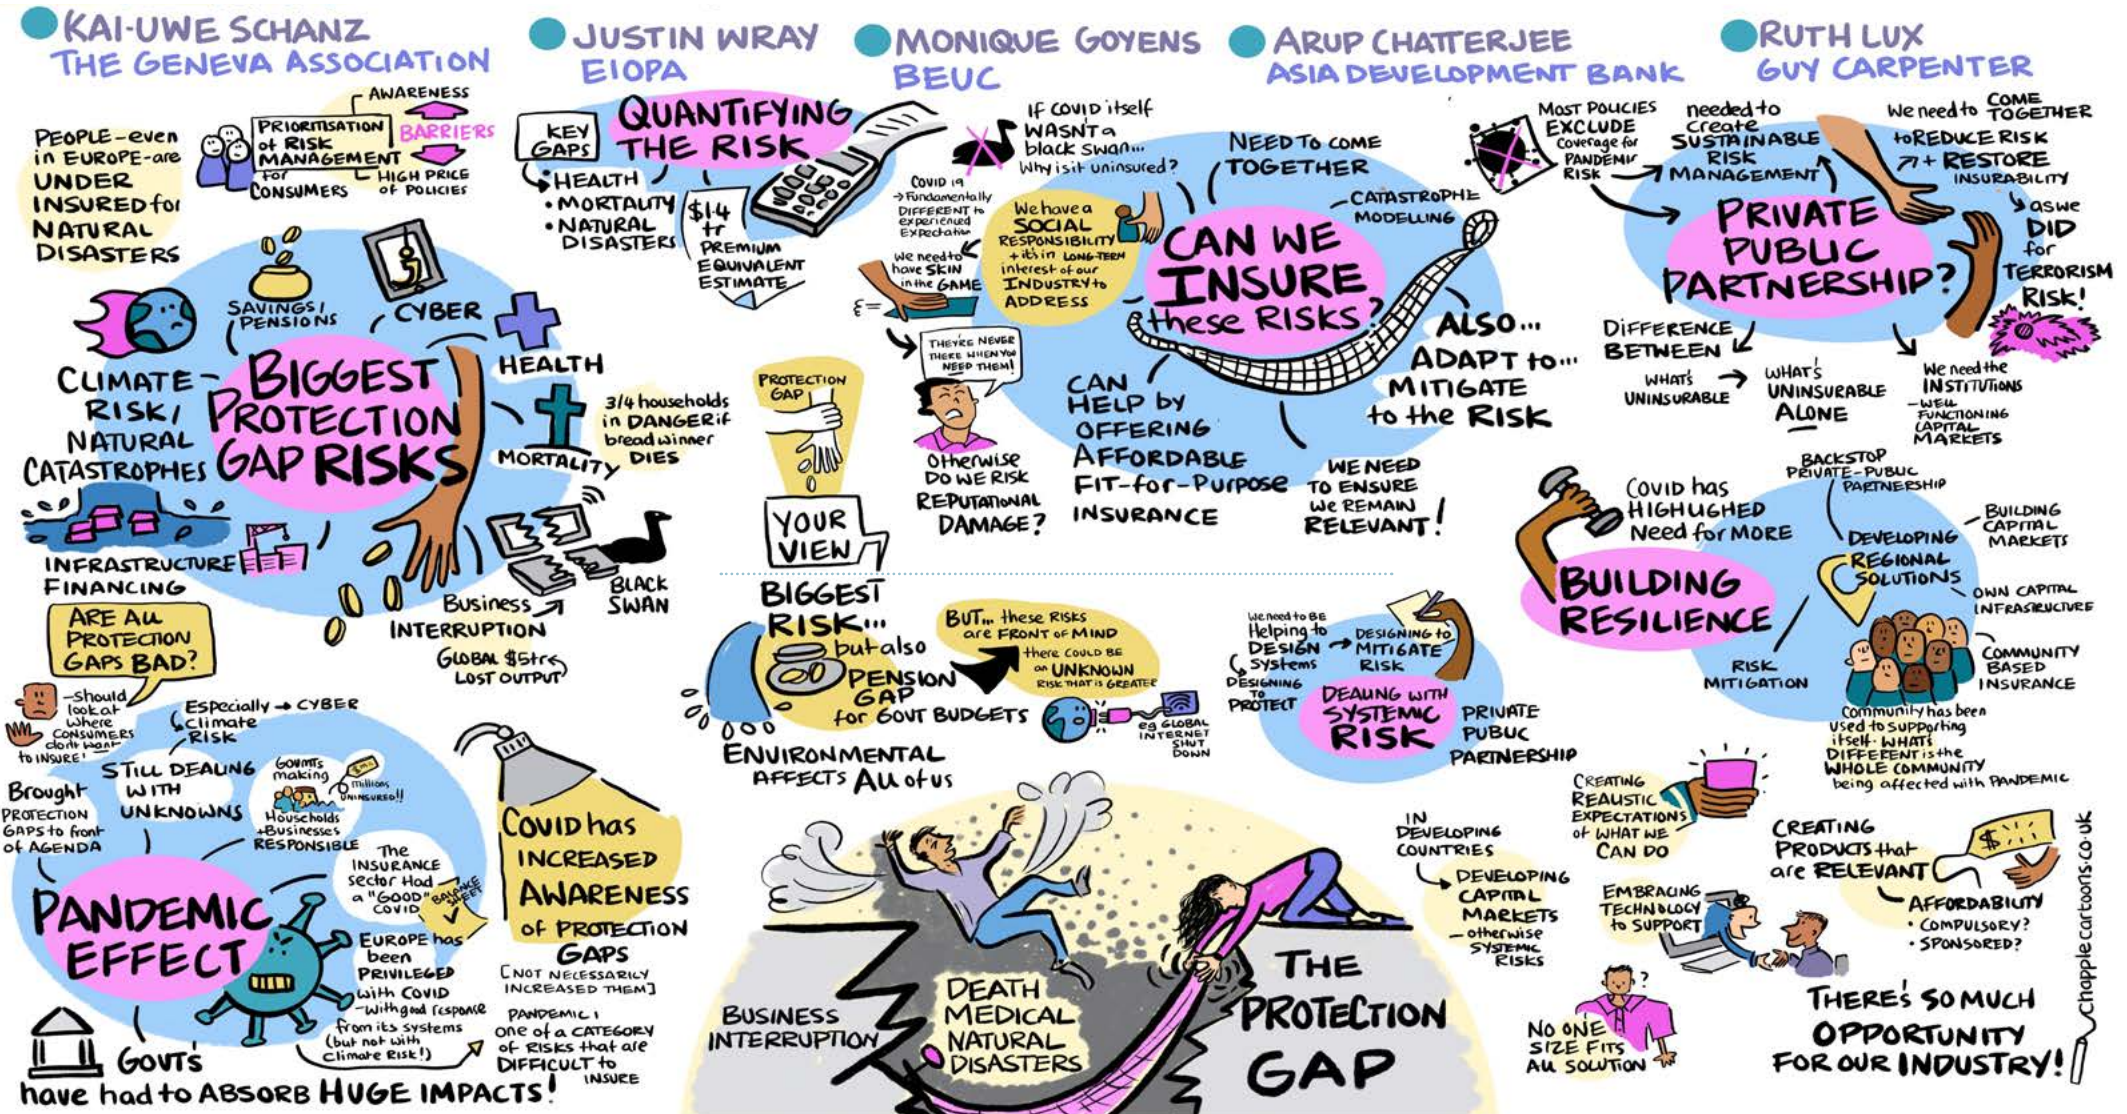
KAI-UWE SCHANZ
THE GENEVA ASSOCIATION

JUSTIN WRAY
EIOPA

MONIQUE GOYENS
BEUC

ARUP CHATTERJEE
ASIA DEVELOPMENT BANK

RUTH LUX
GUY CARPENTER

PEOPLE - even in EUROPE - are UNDER INSURED for NATURAL DISASTERS

PRIORITISATION of RISK MANAGEMENT for CONSUMERS

AWARENESS
BARRIERS
HIGH PRICE of POLICIES

SAVINGS / PENSIONS
CYBER
HEALTH
CLIMATE RISK / NATURAL CATASTROPHES
BIGGEST PROTECTION GAP RISKS
MORTALITY
3/4 households in DANGER if bread winner DIES
INFRASTRUCTURE FINANCING
Business INTERRUPTION
GLOBAL $5trn LOST OUTPUT
BLACK SWAN

ARE ALL PROTECTION GAPS BAD?
- Should look at where consumers don't want to insure!

Especially → CYBER
climate RISK
STILL DEALING WITH UNKNOWNS
Govts making
millions uninsured!!
Households + Businesses RESPONSIBLE
Brought PROTECTION GAPS to front of AGENDA
The INSURANCE sector had a "GOOD" COVID
BALANCE SHEET
PANDEMIC EFFECT
EUROPE has been PRIVILEGED with COVID - with good response from its systems (but not with Climate Risk!)
GOVTS have had to ABSORB HUGE IMPACTS!

KEY GAPS
QUANTIFYING THE RISK
• HEALTH
• MORTALITY
• NATURAL DISASTERS
$1.4 tr PREMIUM EQUIVALENT ESTIMATE

PROTECTION GAP
YOUR VIEW

COVID has INCREASED AWARENESS of PROTECTION GAPS
[NOT NECESSARILY INCREASED THEM]
PANDEMIC, one of a CATEGORY of RISKS that are DIFFICULT to INSURE

If COVID itself WASN'T a black swan... Why is it uninsured?
COVID 19 → Fundamentally DIFFERENT to experienced Expectation
We need to have SKIN in the GAME
We have a SOCIAL RESPONSIBILITY + it's in LONG-TERM interest of our INDUSTRY to ADDRESS
NEED TO COME TOGETHER
CATASTROPHE MODELLING
CAN WE INSURE these RISKS?
THEY'RE NEVER THERE WHEN YOU NEED THEM!
Otherwise DO WE RISK REPUTATIONAL DAMAGE?
CAN HELP by OFFERING AFFORDABLE FIT-for-PURPOSE INSURANCE
ALSO... ADAPT to... MITIGATE to the RISK
WE NEED TO ENSURE we REMAIN RELEVANT!

BIGGEST RISK... but also PENSION GAP for GOVT BUDGETS
BUT... these RISKS are FRONT of MIND
there COULD BE an UNKNOWN RISK THAT is GREATER
eg GLOBAL INTERNET SHUT DOWN
ENVIRONMENTAL AFFECTS ALL of us

We need to BE Helping to DESIGN systems
DESIGNING to MITIGATE RISK
DESIGNING TO PROTECT
DEALING with SYSTEMIC RISK
PRIVATE PUBLIC PARTNERSHIP

BUSINESS INTERRUPTION
DEATH MEDICAL NATURAL DISASTERS
THE PROTECTION GAP

IN DEVELOPING COUNTRIES
DEVELOPING CAPITAL MARKETS - otherwise SYSTEMIC RISKS
NO ONE SIZE FITS ALL SOLUTION

Most POLICIES EXCLUDE Coverage for PANDEMIC RISK
needed to create SUSTAINABLE RISK MANAGEMENT
We need to COME TOGETHER to REDUCE RISK + RESTORE INSURABILITY
as we DID for TERRORISM RISK!
PRIVATE PUBLIC PARTNERSHIP?
DIFFERENCE BETWEEN
WHAT'S UNINSURABLE → WHAT'S UNINSURABLE ALONE
We need the INSTITUTIONS - WELL FUNCTIONING CAPITAL MARKETS

COVID has HIGHLIGHTED Need for MORE
BUILDING RESILIENCE
BACKSTOP PRIVATE-PUBLIC PARTNERSHIP
DEVELOPING REGIONAL SOLUTIONS
BUILDING CAPITAL MARKETS
OWN CAPITAL INFRASTRUCTURE
RISK MITIGATION
COMMUNITY BASED INSURANCE
Community has been used to supporting itself. WHAT'S DIFFERENT is the WHOLE COMMUNITY being affected with PANDEMIC

CREATING REALISTIC EXPECTATIONS of WHAT WE CAN DO
EMBRACING TECHNOLOGY to SUPPORT
CREATING PRODUCTS that are RELEVANT
AFFORDABILITY
• COMPULSORY?
• SPONSORED?
THERE'S SO MUCH OPPORTUNITY FOR OUR INDUSTRY!

chapplecartoons.co.uk